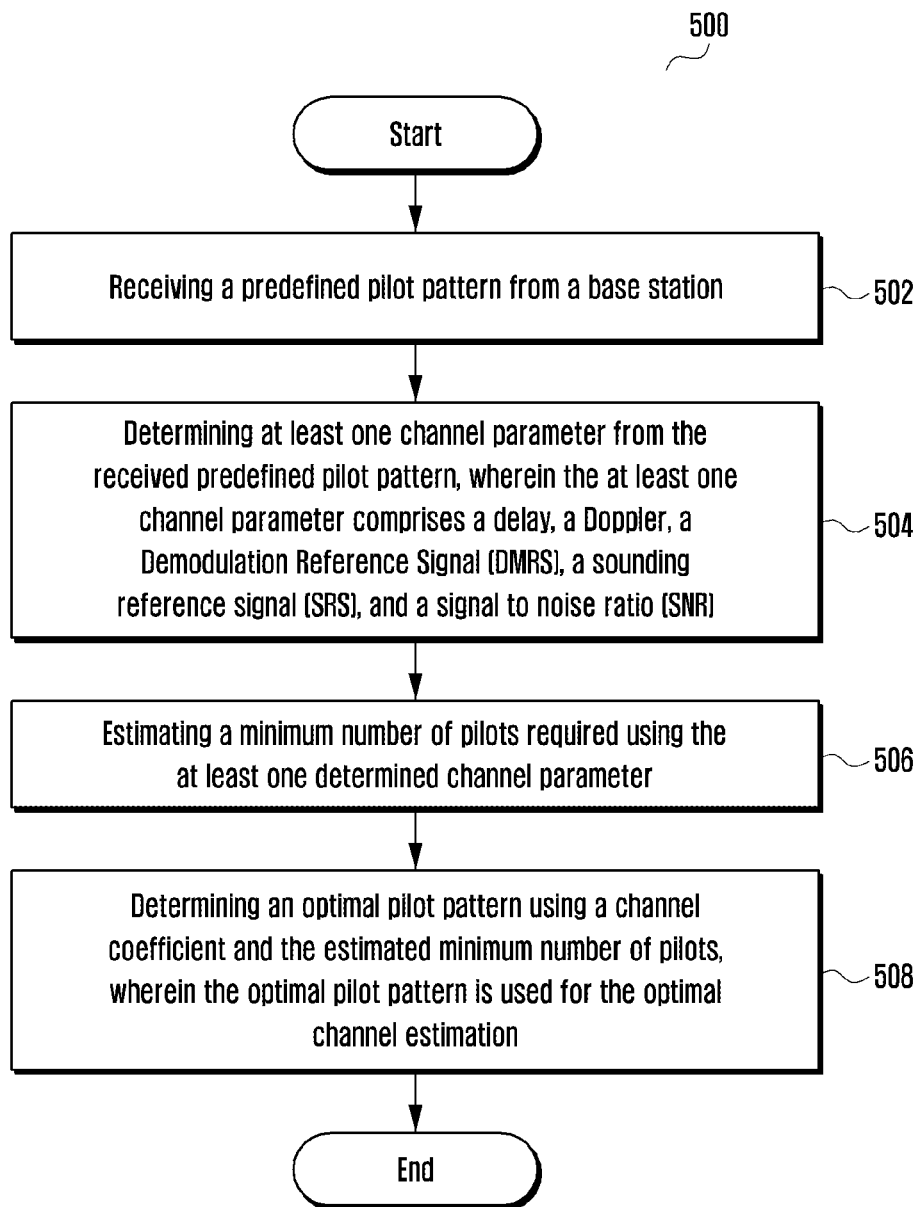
500

Start

Receiving a predefined pilot pattern from a base station

502

Determining at least one channel parameter from the received predefined pilot pattern, wherein the at least one channel parameter comprises a delay, a Doppler, a Demodulation Reference Signal (DMRS), a sounding reference signal (SRS), and a signal to noise ratio (SNR)

504

Estimating a minimum number of pilots required using the at least one determined channel parameter

506

Determining an optimal pilot pattern using a channel coefficient and the estimated minimum number of pilots, wherein the optimal pilot pattern is used for the optimal channel estimation

508

End